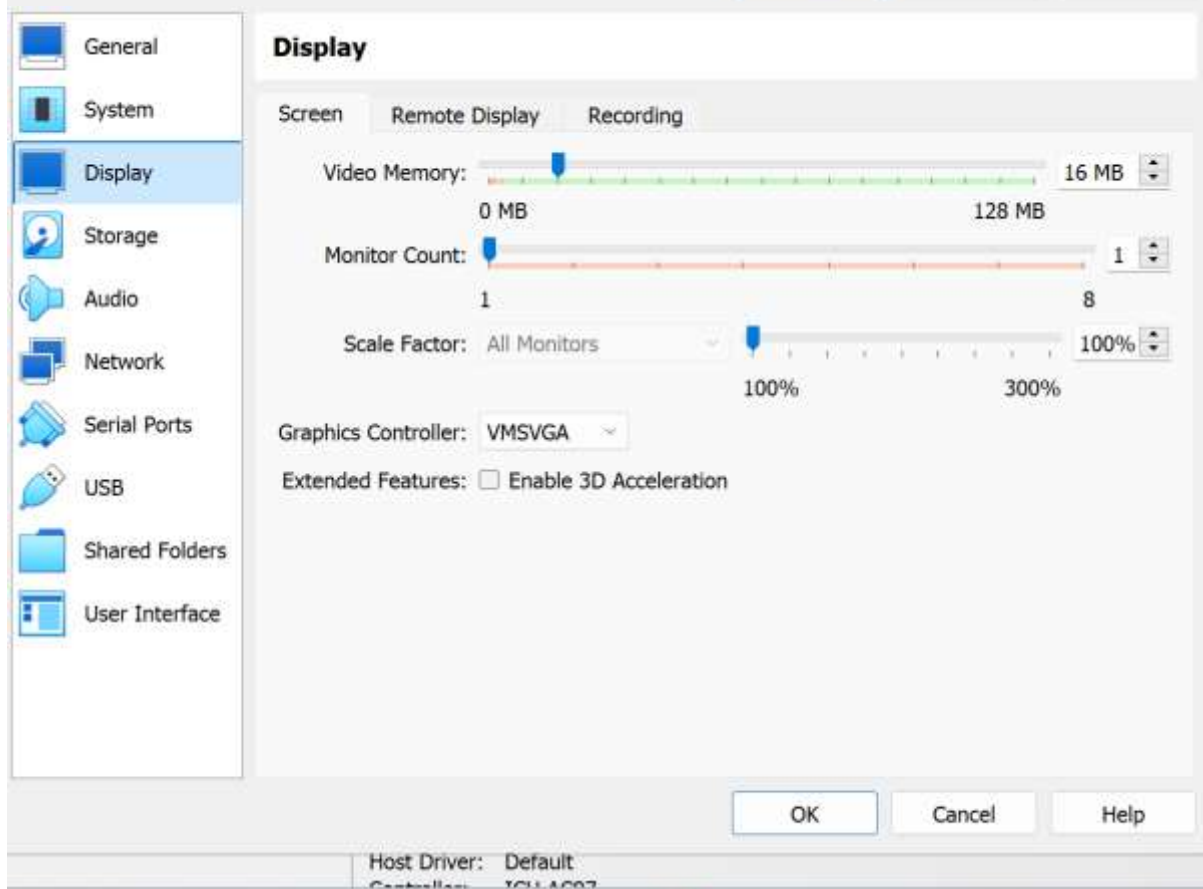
General
System
Display
Storage
Audio
Network
Serial Ports
USB
Shared Folders
User Interface

Display

Screen Remote Display Recording

Video Memory: 16 MB
0 MB 128 MB

Monitor Count: 1
1 8

Scale Factor: All Monitors 100%
100% 300%

Graphics Controller: VMSVGA

Extended Features: Enable 3D Acceleration

OK Cancel Help

Host Driver: Default
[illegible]